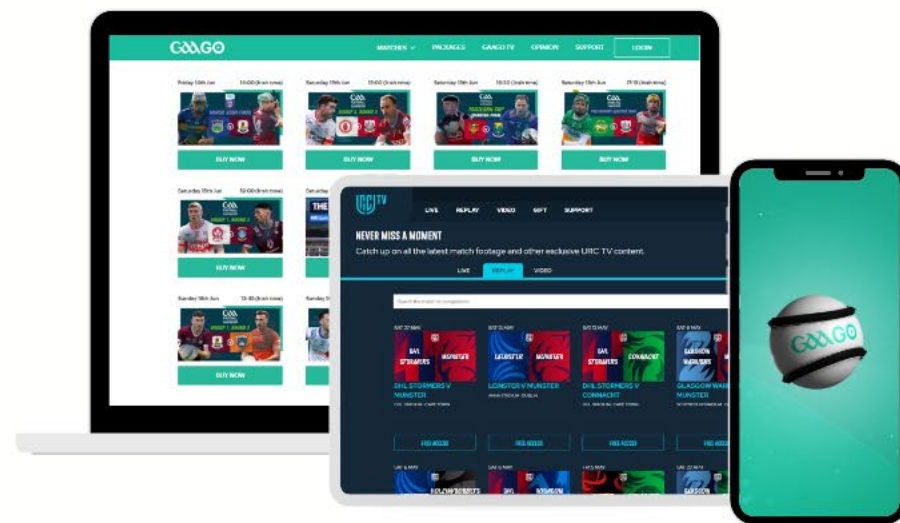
GAAGO

MATCHES PACKAGES GAAGO TV OPINION SUPPORT LOGIN

Friday 10th Jun 19:00 (Irish time)

Saturday 11th Jun 15:00 (Irish time)

Saturday 11th Jun 16:50 (Irish time)

Saturday 11th Jun 17:15 (Irish time)

BUY NOW

BUY NOW

BUY NOW

BUY NOW

Saturday 11th Jun 18:00 (Irish time)

BUY NOW

Sunday 12th Jun 13:45 (Irish time)

BUY NOW

URC TV

LIVE REPLAY VIDEO GIFT SUPPORT

NEVER MISS A MOMENT

Catch up on all the latest match footage and other exclusive URC TV content.

LIVE REPLAY VIDEO

DHL STORMERS V MUNSTER

LEINSTER V MUNSTER

DHL STORMERS V CONNACHT

GLASGOW WARRIORS V MUNSTER

FREE ACCESS

FREE ACCESS

FREE ACCESS

FREE ACCESS

GAAGO